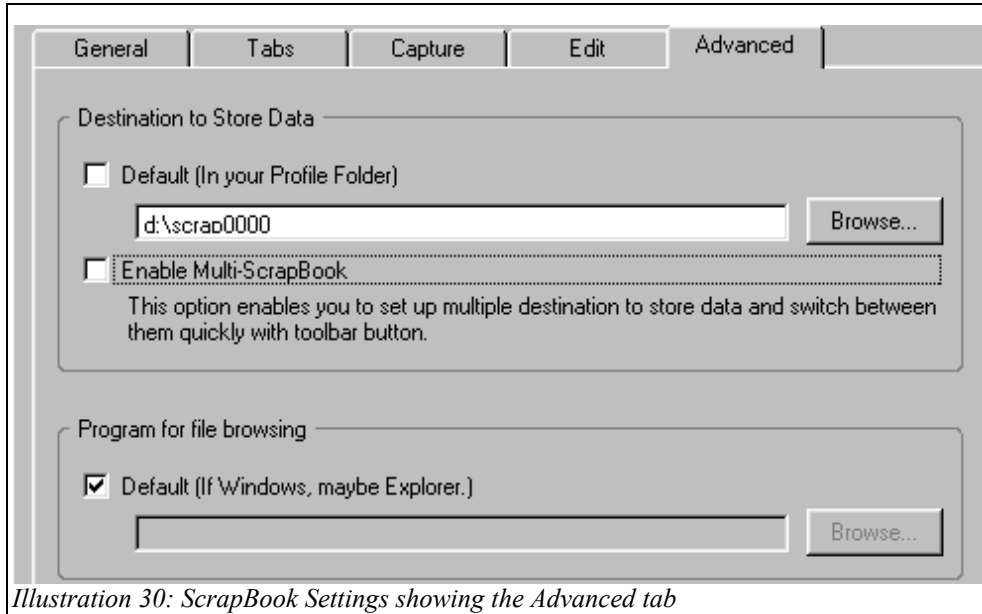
General | Tabs | Capture | Edit | Advanced

Destination to Store Data

Default (In your Profile Folder)

d:\scrap0000

Browse...

Enable Multi-ScrapBook

This option enables you to set up multiple destination to store data and switch between them quickly with toolbar button.

Program for file browsing

Default (If Windows, maybe Explorer.)

Browse...

Illustration 30: ScrapBook Settings showing the Advanced tab